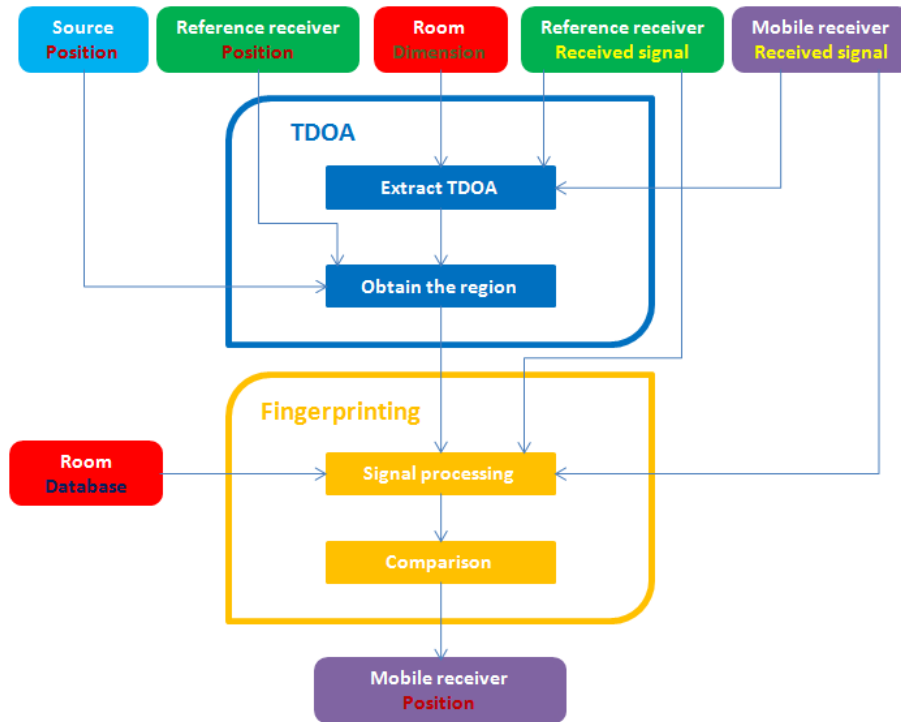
Source
Position

Reference receiver
Position

Room
Dimension

Reference receiver
Received signal

Mobile receiver
Received signal

TDOA

Extract TDOA

Obtain the region

Fingerprinting

Room
Database

Signal processing

Comparison

Mobile receiver
Position